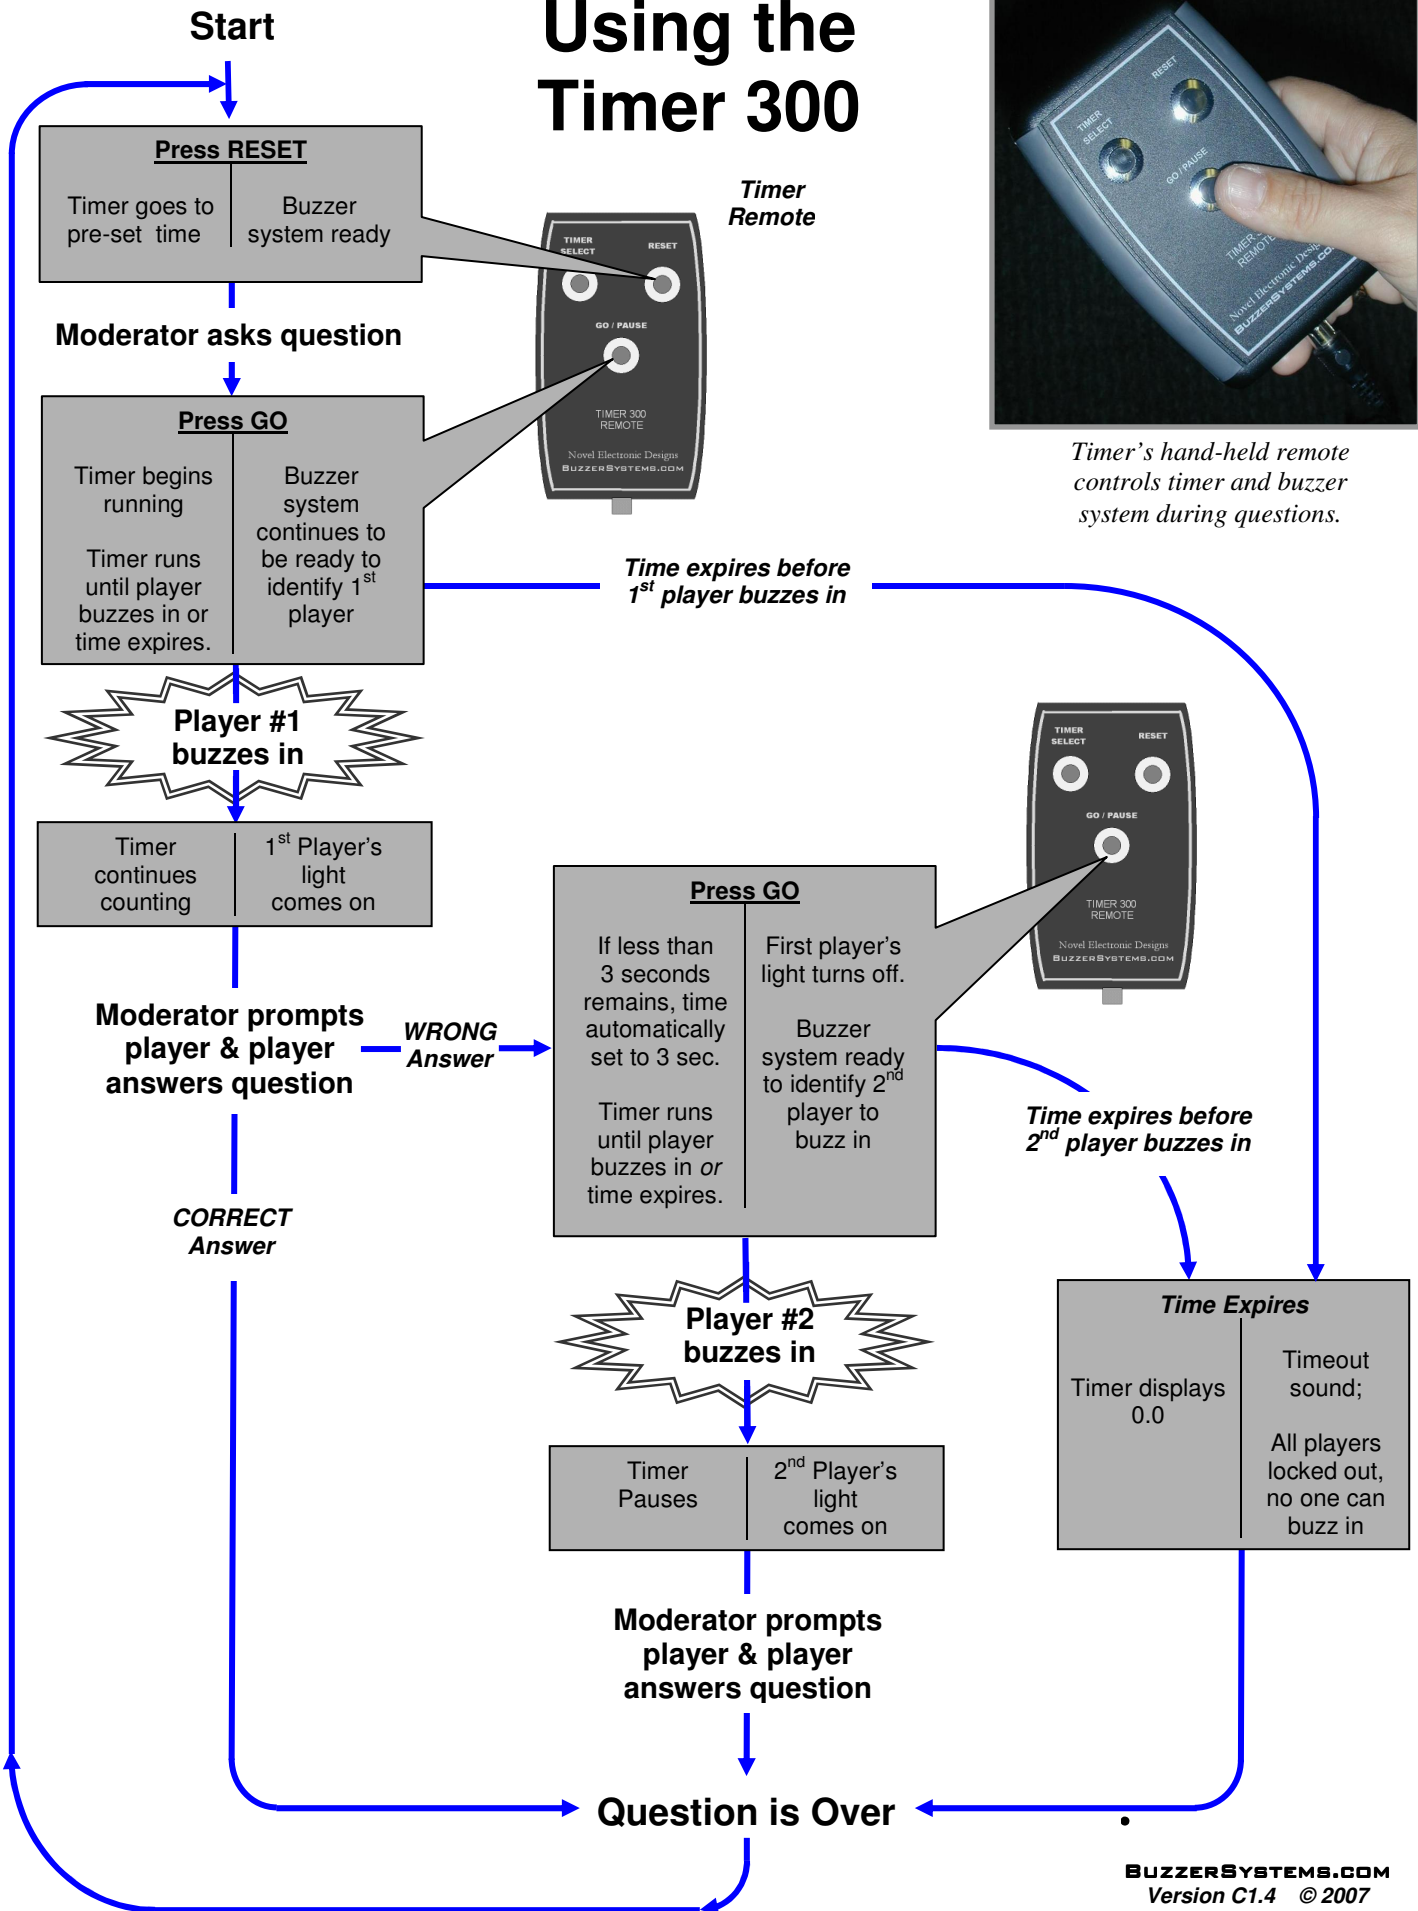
Start

Using the Timer 300

Press RESET

Timer goes to pre-set time

Buzzer system ready

Timer Remote

TIMER SELECT RESET

GO / PAUSE

TIMER 300 REMOTE

Novel Electronic Designs BUZZERSYSTEMS.COM

Moderator asks question

Press GO

Timer begins running

Timer runs until player buzzes in or time expires.

Buzzer system continues to be ready to identify $1^{st}$ player

Timer's hand-held remote controls timer and buzzer system during questions.

Time expires before $1^{st}$ player buzzes in

Player #1 buzzes in

Timer continues counting

$1^{st}$ Player's light comes on

Moderator prompts player & player answers question

WRONG Answer

Press GO

If less than 3 seconds remains, time automatically set to 3 sec.

Timer runs until player buzzes in *or* time expires.

First player's light turns off.

Buzzer system ready to identify $2^{nd}$ player to buzz in

TIMER SELECT RESET

GO / PAUSE

TIMER 300 REMOTE

Novel Electronic Designs BUZZERSYSTEMS.COM

Time expires before $2^{nd}$ player buzzes in

CORRECT Answer

Player #2 buzzes in

Timer Pauses

$2^{nd}$ Player's light comes on

Time Expires

Timer displays 0.0

Timeout sound;

All players locked out, no one can buzz in

Moderator prompts player & player answers question

Question is Over

BUZZERSYSTEMS.COM
Version C1.4 © 2007